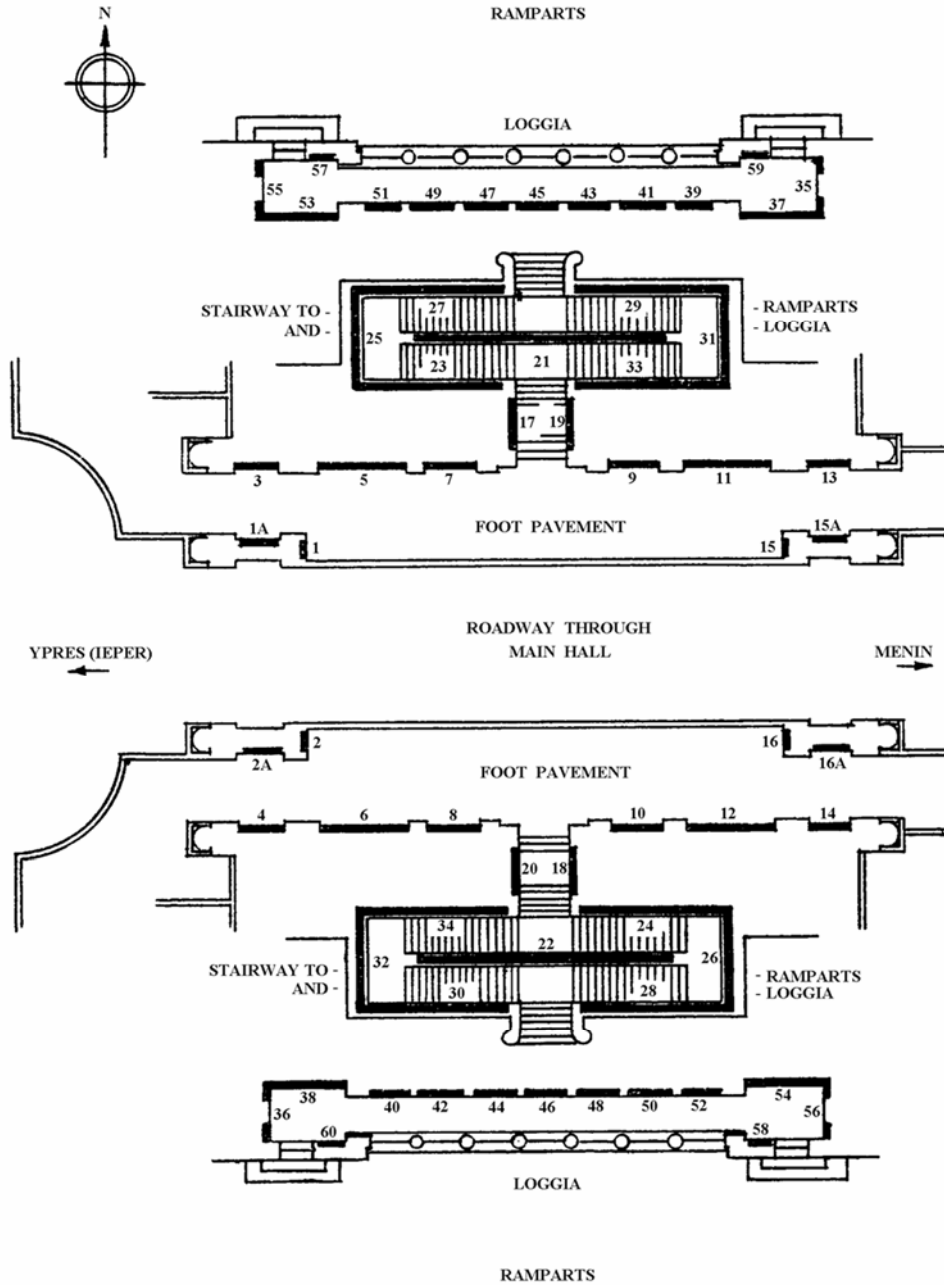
N

RAMPARTS

LOGGIA

57 59
55 53 51 49 47 45 43 41 39 37 35

STAIRWAY TO - AND -

27 29
25 21 31
23 33

- RAMPARTS - LOGGIA

17 19

3 5 7 9 11 13

1A 15A

FOOT PAVEMENT

1 15

ROADWAY THROUGH MAIN HALL

YPRES (IEPER)

MENIN

2 16
2A 16A

FOOT PAVEMENT

4 6 8 10 12 14

20 18

STAIRWAY TO - AND -

34 24
32 22 26
30 28

- RAMPARTS - LOGGIA

38 54
36 40 42 44 46 48 50 52 56
60 58

LOGGIA

RAMPARTS